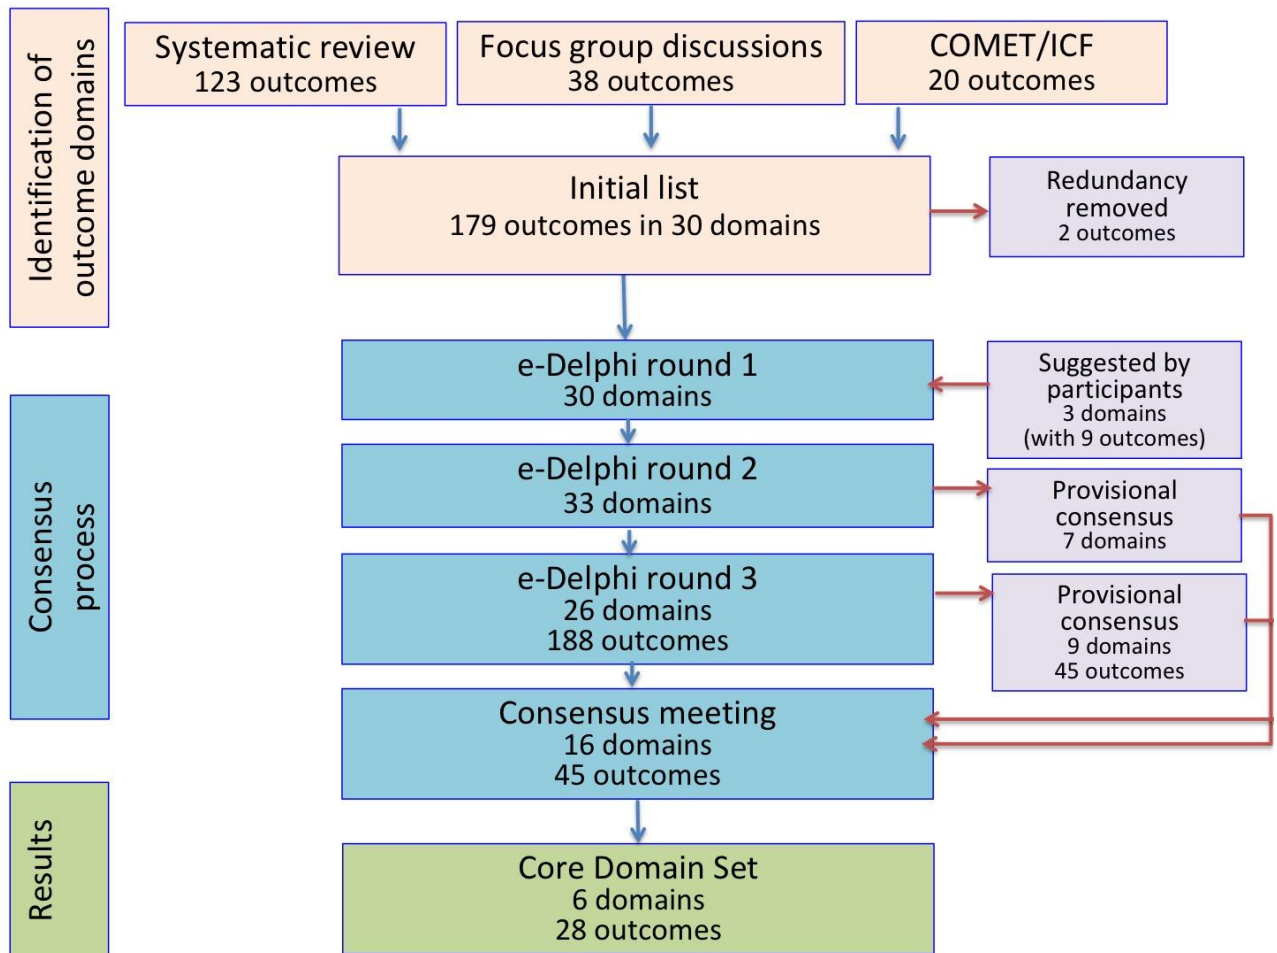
Identification of outcome domains

Systematic review
123 outcomes

Focus group discussions
38 outcomes

COMET/ICF
20 outcomes

Initial list
179 outcomes in 30 domains

Redundancy removed
2 outcomes

Consensus process

e-Delphi round 1
30 domains

Suggested by participants
3 domains
(with 9 outcomes)

e-Delphi round 2
33 domains

Provisional consensus
7 domains

e-Delphi round 3
26 domains
188 outcomes

Provisional consensus
9 domains
45 outcomes

Consensus meeting
16 domains
45 outcomes

Results

Core Domain Set
6 domains
28 outcomes